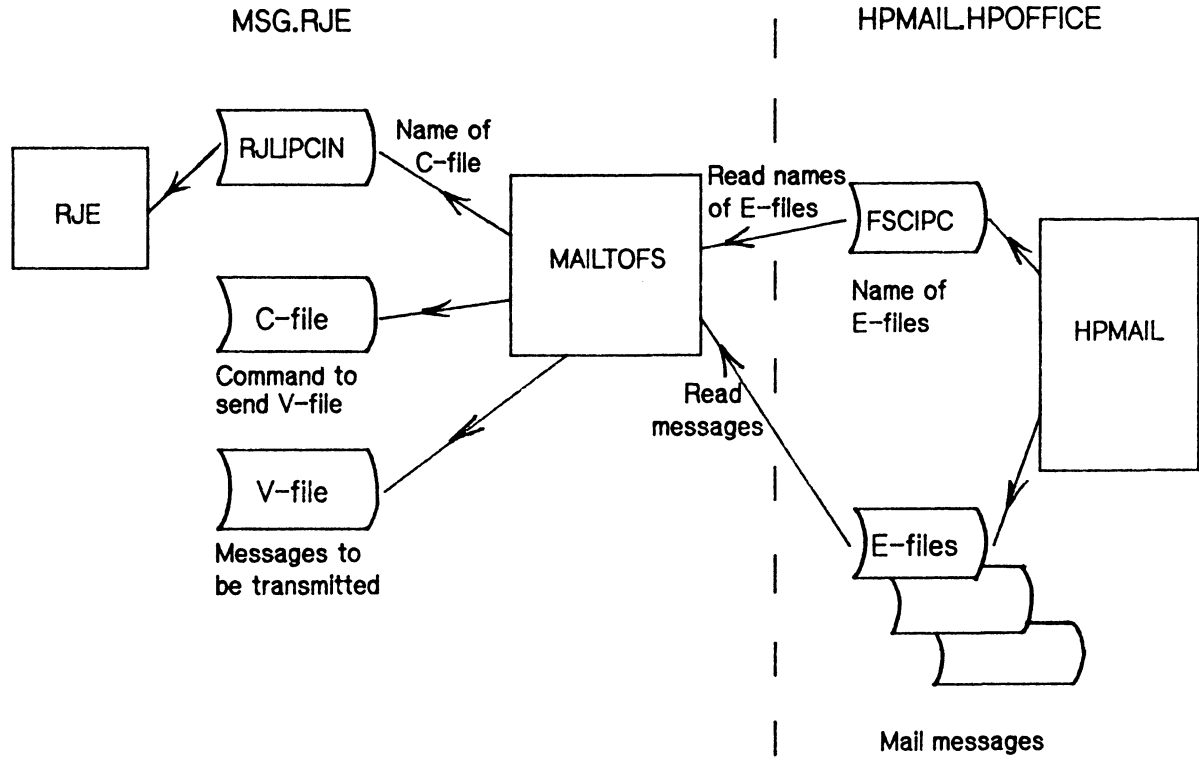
MSG.RJE

HPMAIL.HPOFFICE

RJE

RJLIPCIN

Name of C-file

MAILTOFS

Read names of E-files

FSCIPC

Name of E-files

HPMAIL

C-file

Command to send V-file

Read messages

V-file

Messages to be transmitted

E-files

Mail messages